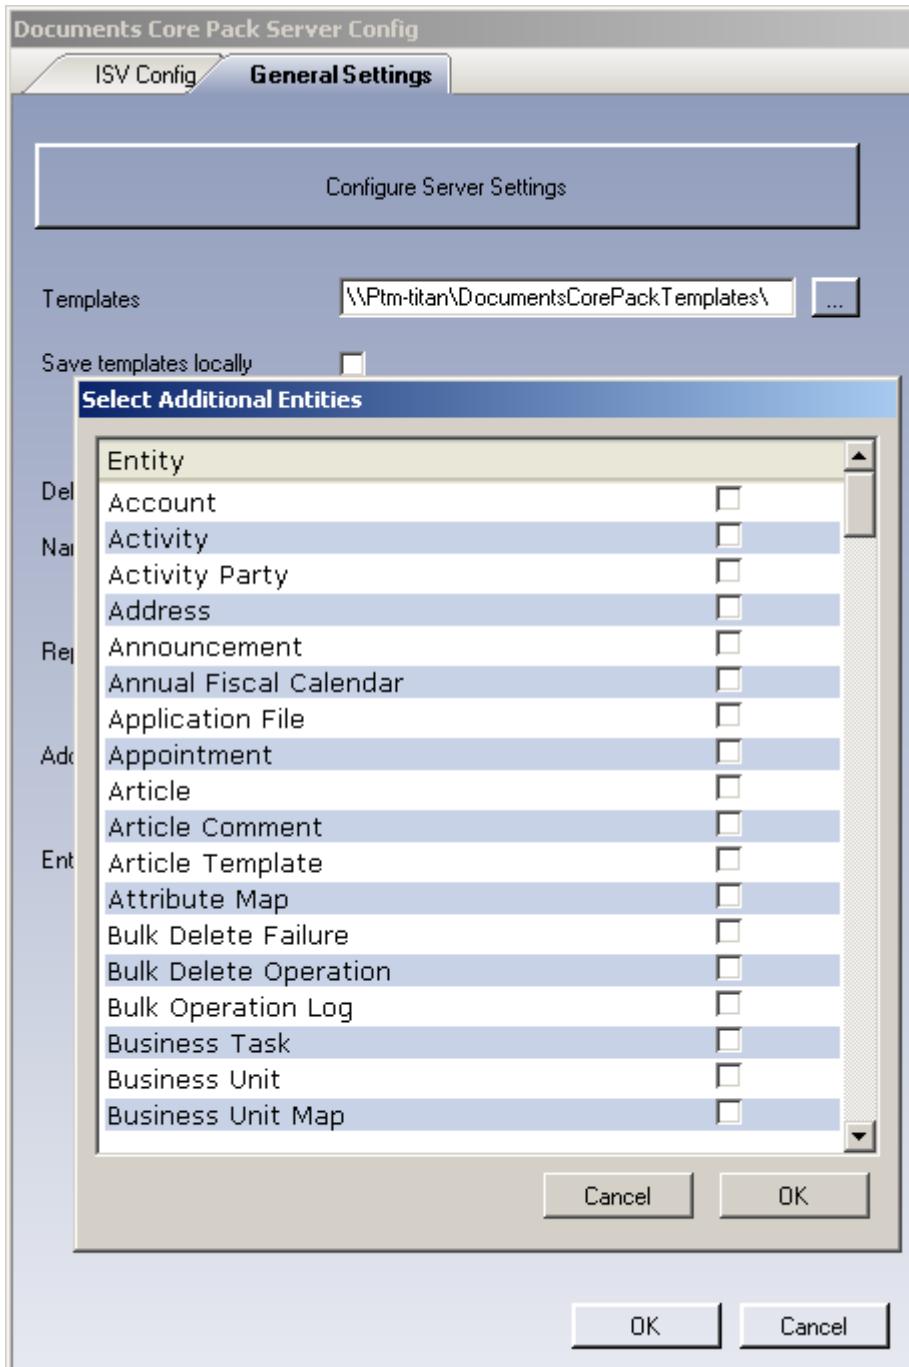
Documents Core Pack Server Config

ISV Config

General Settings

Configure Server Settings

Templates

\\Ptm-titan\DocumentsCorePackTemplates\

...

Save templates locally

Del

Na

Re

Ad

Ent

Select Additional Entities

| Entity | |
|---|---|
| Account | |
| Activity | |
| Activity Party | |
| Address | |
| Announcement | |
| Annual Fiscal Calendar | |
| Application File | |
| Appointment | |
| Article | |
| Article Comment | |
| Article Template | |
| Attribute Map | |
| Bulk Delete Failure | |
| Bulk Delete Operation | |
| Bulk Operation Log | |
| Business Task | |
| Business Unit | |
| Business Unit Map | |

Cancel

OK

OK

Cancel